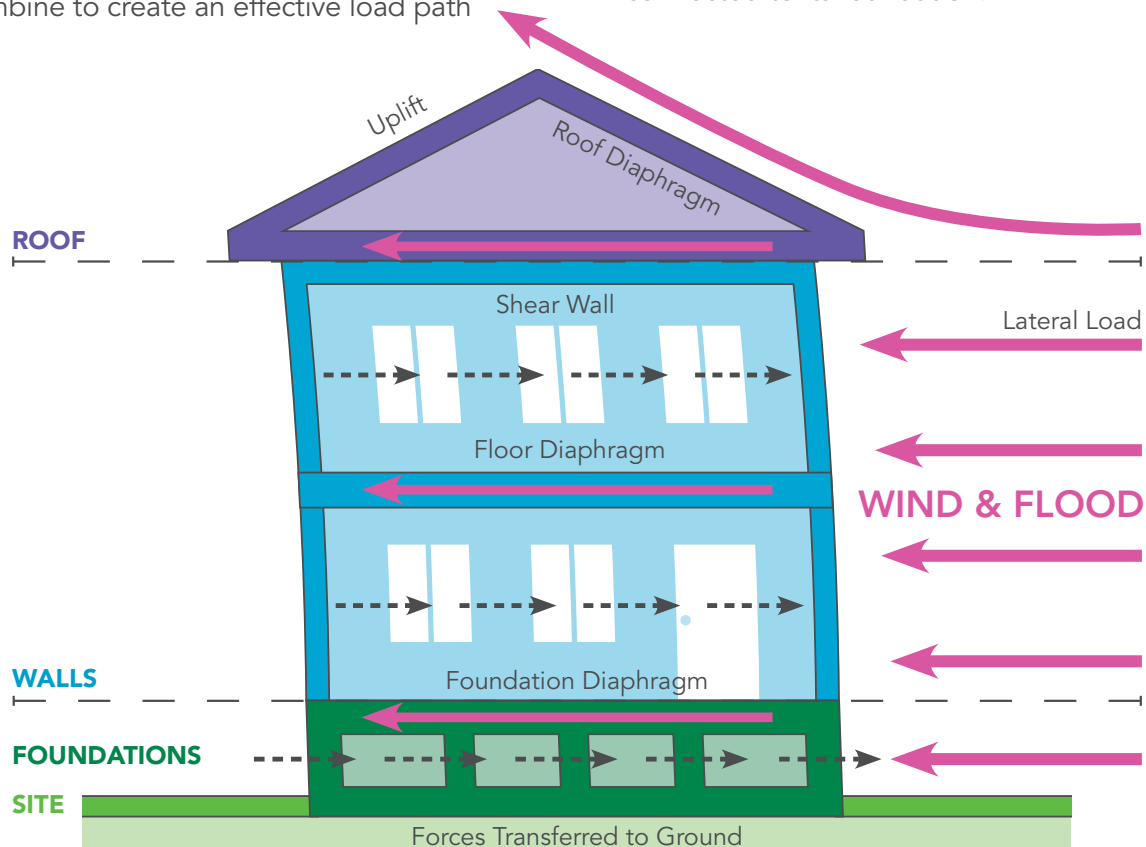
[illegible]bine to create an effective load path

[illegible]

Uplift

Roof Diaphragm

ROOF

Shear Wall

Lateral Load

Floor Diaphragm

WIND & FLOOD

WALLS

Foundation Diaphragm

FOUNDATIONS

SITE

Forces Transferred to Ground